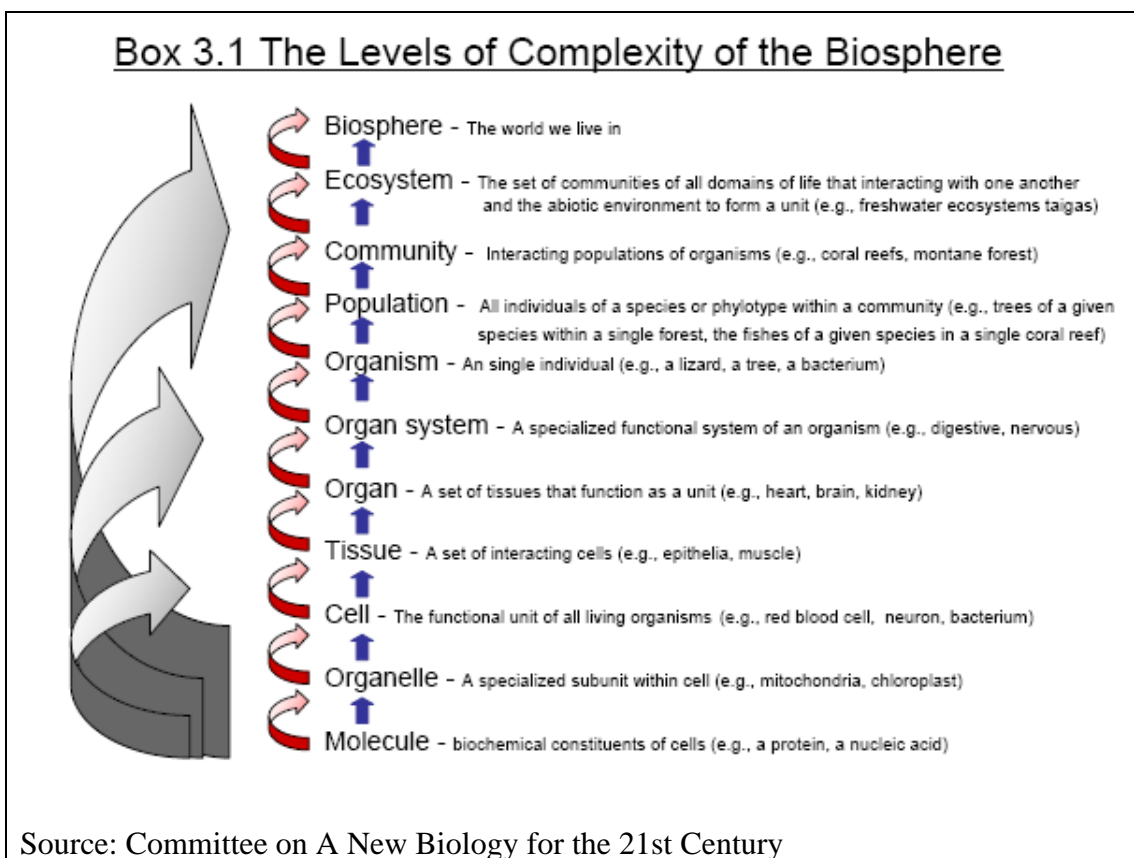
Box 3.1 The Levels of Complexity of the Biosphere

Biosphere - The world we live in

Ecosystem - The set of communities of all domains of life that interacting with one another and the abiotic environment to form a unit (e.g., freshwater ecosystems taigas)

Community - Interacting populations of organisms (e.g., coral reefs, montane forest)

Population - All individuals of a species or phylotype within a community (e.g., trees of a given species within a single forest, the fishes of a given species in a single coral reef)

Organism - An single individual (e.g., a lizard, a tree, a bacterium)

Organ system - A specialized functional system of an organism (e.g., digestive, nervous)

Organ - A set of tissues that function as a unit (e.g., heart, brain, kidney)

Tissue - A set of interacting cells (e.g., epithelia, muscle)

Cell - The functional unit of all living organisms (e.g., red blood cell, neuron, bacterium)

Organelle - A specialized subunit within cell (e.g., mitochondria, chloroplast)

Molecule - biochemical constituents of cells (e.g., a protein, a nucleic acid)

Source: Committee on A New Biology for the 21st Century